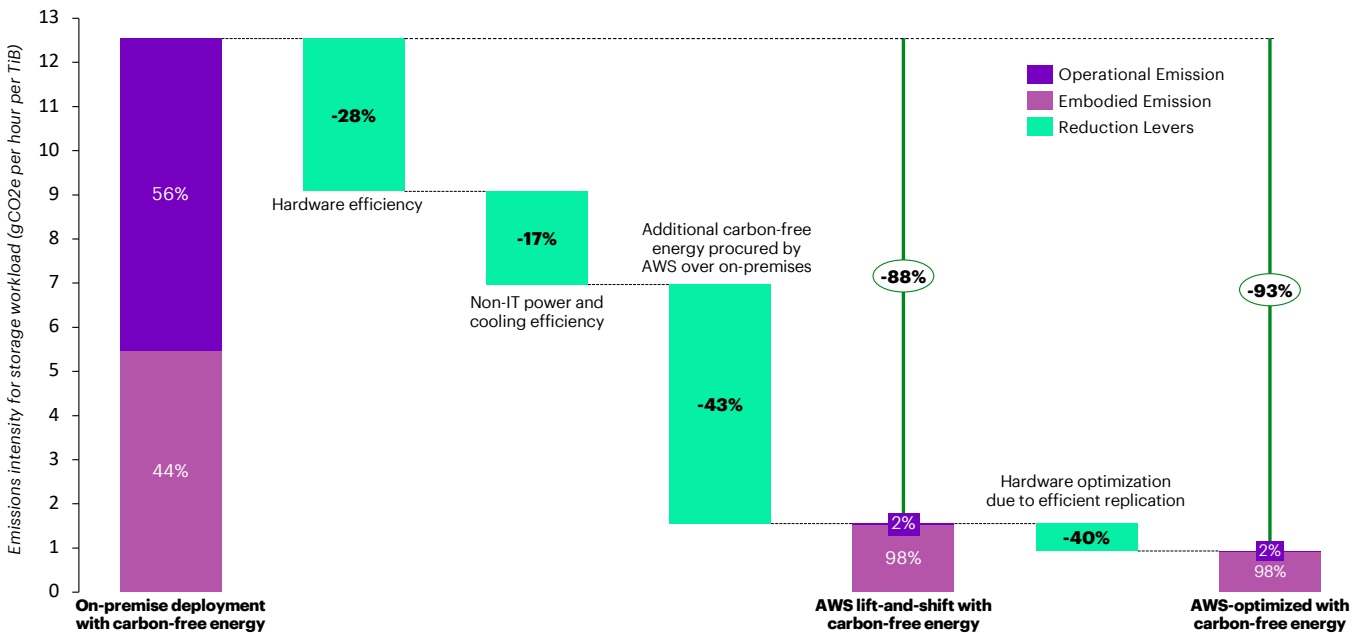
Emissions intensity for storage workload (gCO2e per hour per TiB)

13
12
11
10
9
8
7
6
5
4
3
2
1
0

Operational Emission
Embodied Emission
Reduction Levers

56%
44%
-28%
Hardware efficiency
-17%
Non-IT power and cooling efficiency
Additional carbon-free energy procured by AWS over on-premises
-43%
-88%
2%
98%
Hardware optimization due to efficient replication
-40%
-93%
2%
98%

On-premise deployment with carbon-free energy
AWS lift-and-shift with carbon-free energy
AWS-optimized with carbon-free energy